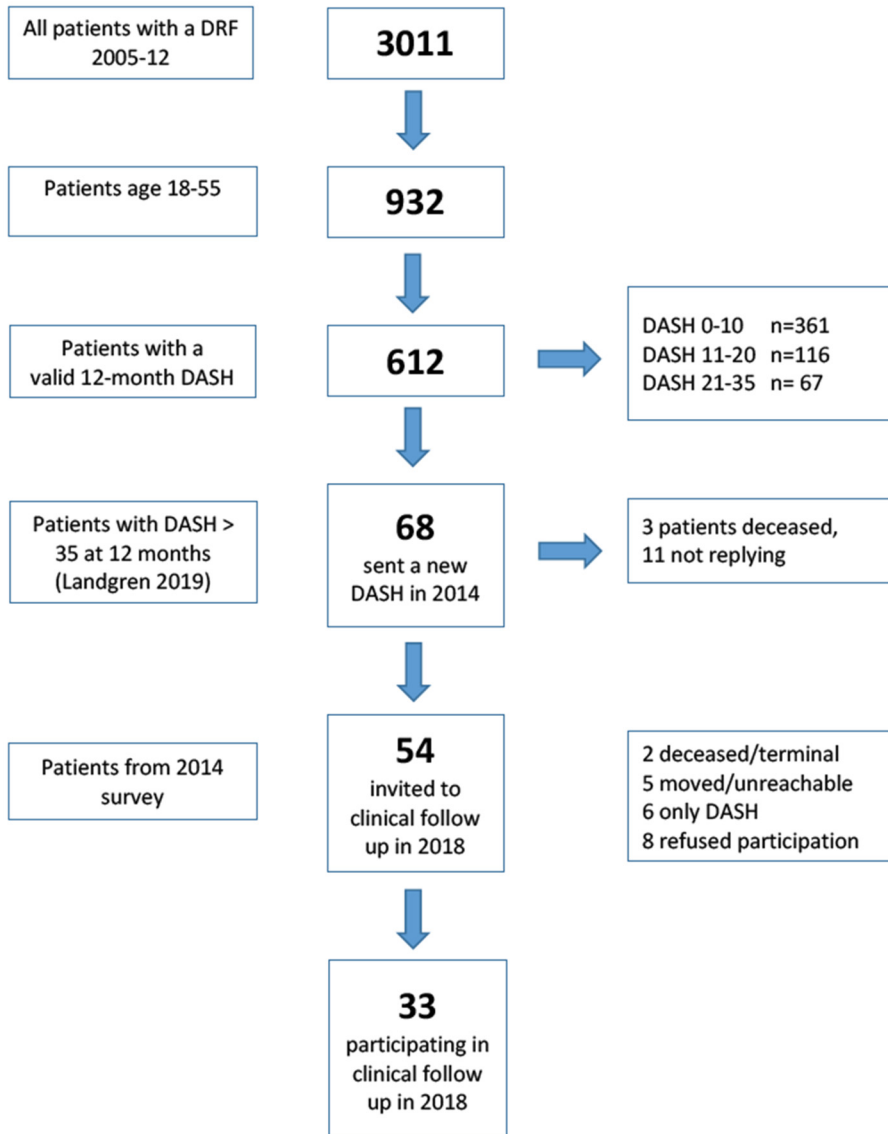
All patients with a DRF 2005-12

3011

Patients age 18-55

932

Patients with a valid 12-month DASH

612

DASH 0-10 n=361
DASH 11-20 n=116
DASH 21-35 n= 67

Patients with DASH > 35 at 12 months (Landgren 2019)

68
sent a new DASH in 2014

3 patients deceased, 11 not replying

Patients from 2014 survey

54
invited to clinical follow up in 2018

2 deceased/terminal
5 moved/unreachable
6 only DASH
8 refused participation

33
participating in clinical follow up in 2018